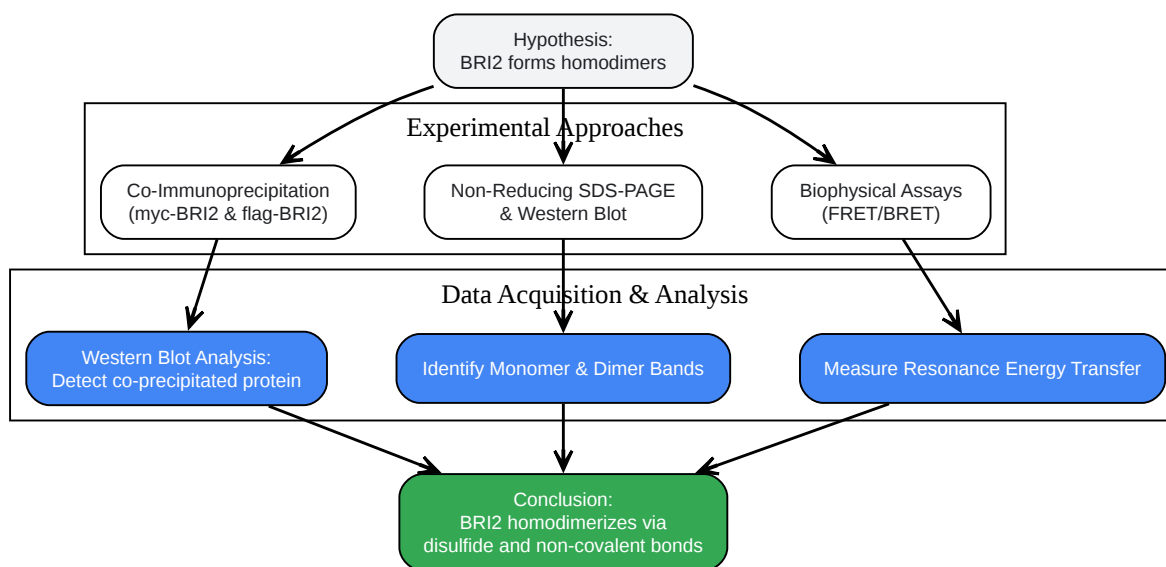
Hypothesis:
BRI2 forms homodimers

Experimental Approaches

Co-Immunoprecipitation
(myc-BRI2 & flag-BRI2)

Non-Reducing SDS-PAGE
& Western Blot

Biophysical Assays
(FRET/BRET)

Data Acquisition & Analysis

Western Blot Analysis:
Detect co-precipitated protein

Identify Monomer & Dimer Bands

Measure Resonance Energy Transfer

Conclusion:
BRI2 homodimerizes via
disulfide and non-covalent bonds